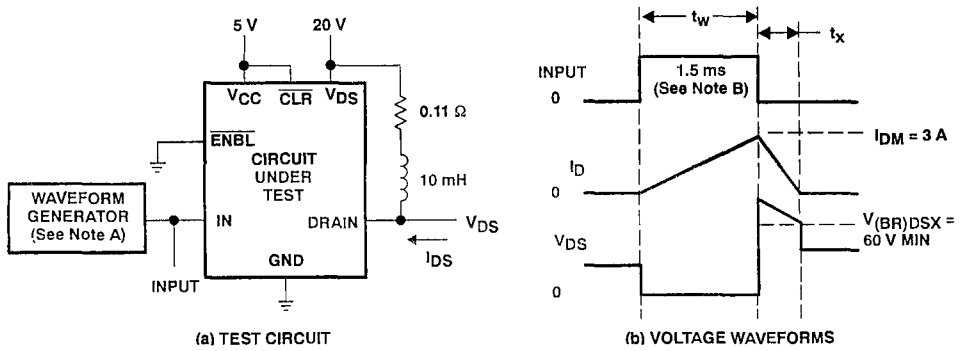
5 V
20 V
$V_{CC}$
$\overline{CLR}$
$V_{DS}$
$\overline{ENBL}$
0.11 Ω
CIRCUIT UNDER TEST
10 mH
WAVEFORM GENERATOR (See Note A)
IN
DRAIN
$V_{DS}$
$I_{DS}$
GND
INPUT
(a) TEST CIRCUIT

$t_w$
$t_x$
INPUT
1.5 ms (See Note B)
0
$I_{DM}$ = 3 A
$I_D$
0
$V_{(BR)DSX}$ = 60 V MIN
$V_{DS}$
0
(b) VOLTAGE WAVEFORMS